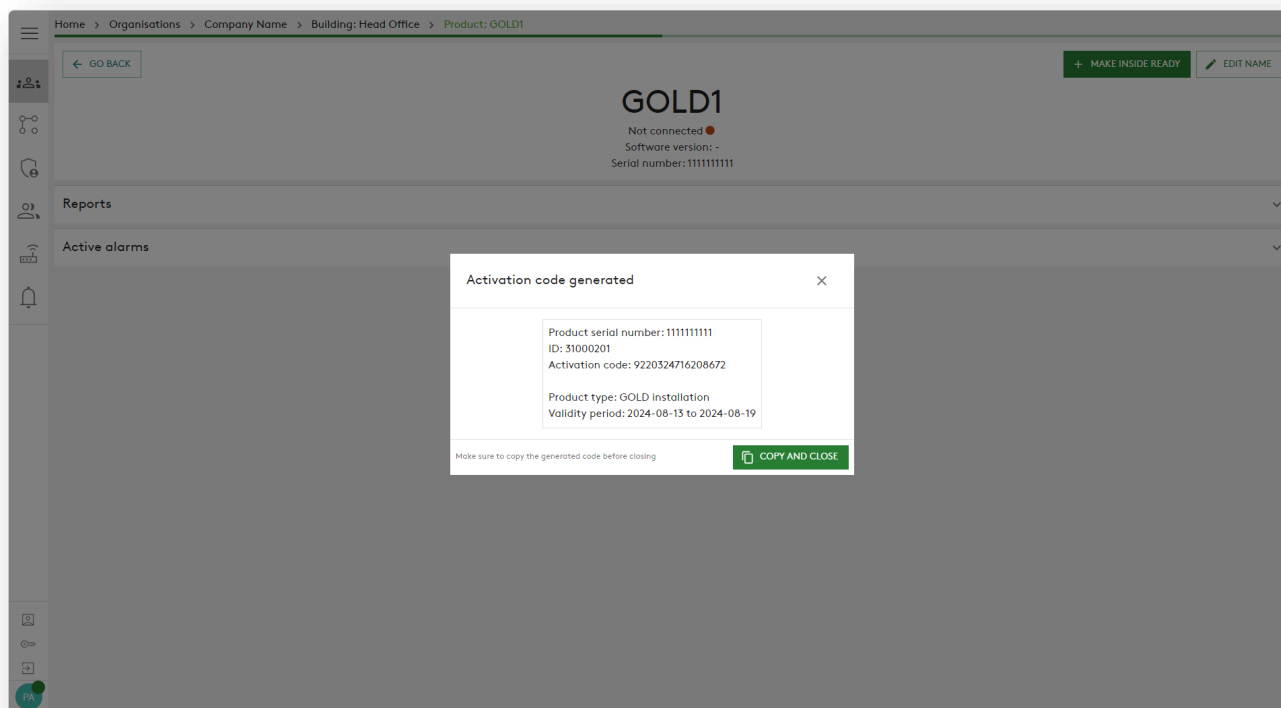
Home > Organisations > Company Name > Building: Head Office > Product: GOLD1

← GO BACK

+ MAKE INSIDE READY

EDIT NAME

GOLD1

Not connected

Software version: -

Serial number: 1111111111

Reports

Active alarms

Activation code generated

Product serial number: 1111111111
ID: 31000201
Activation code: 9220324716208672

Product type: GOLD installation
Validity period: 2024-08-13 to 2024-08-19

Make sure to copy the generated code before closing

COPY AND CLOSE

PA